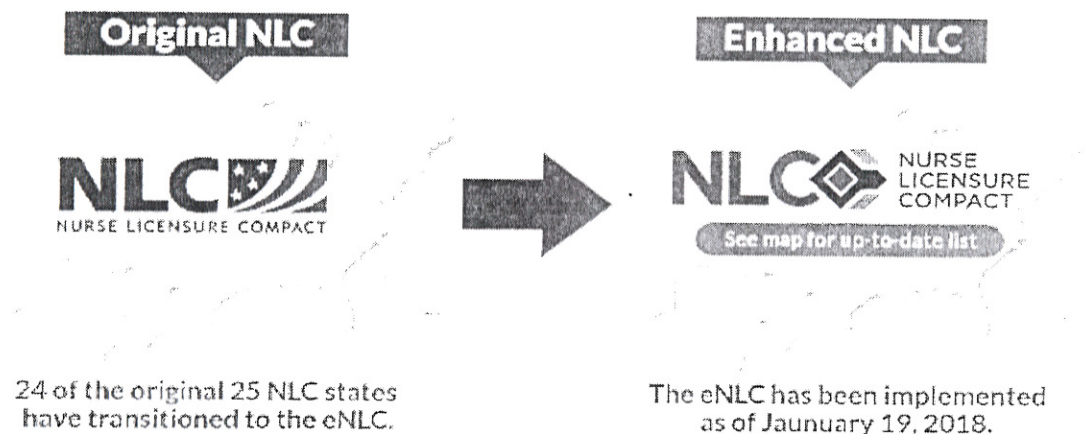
Original NLC

NLC
NURSE LICENSURE COMPACT

24 of the original 25 NLC states have transitioned to the eNLC.

Enhanced NLC

NLC
NURSE LICENSURE COMPACT

See map for up-to-date list

The eNLC has been implemented as of Jaunuary 19, 2018.